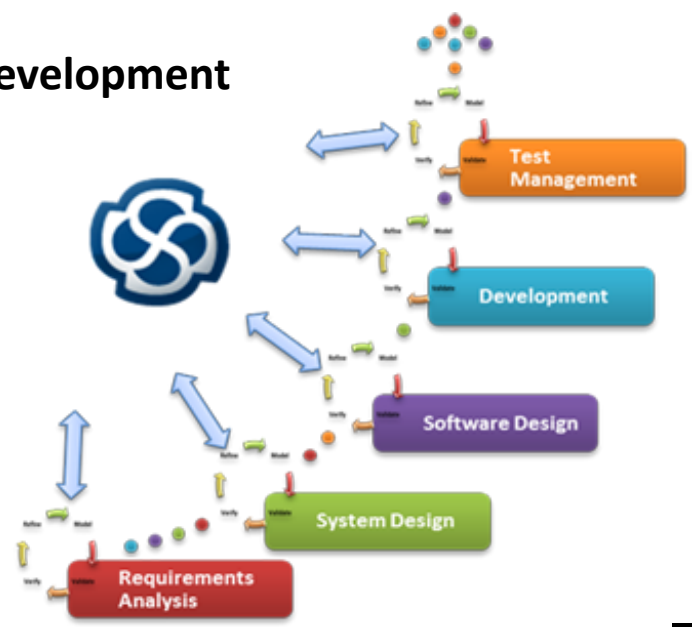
evelopment

Refine Model
Verify Validate
Test Management

Refine Model
Verify Validate
Development

Refine Model
Verify Validate
Software Design

Refine Model
Verify Validate
System Design

Refine Model
Verify Validate
Requirements Analysis